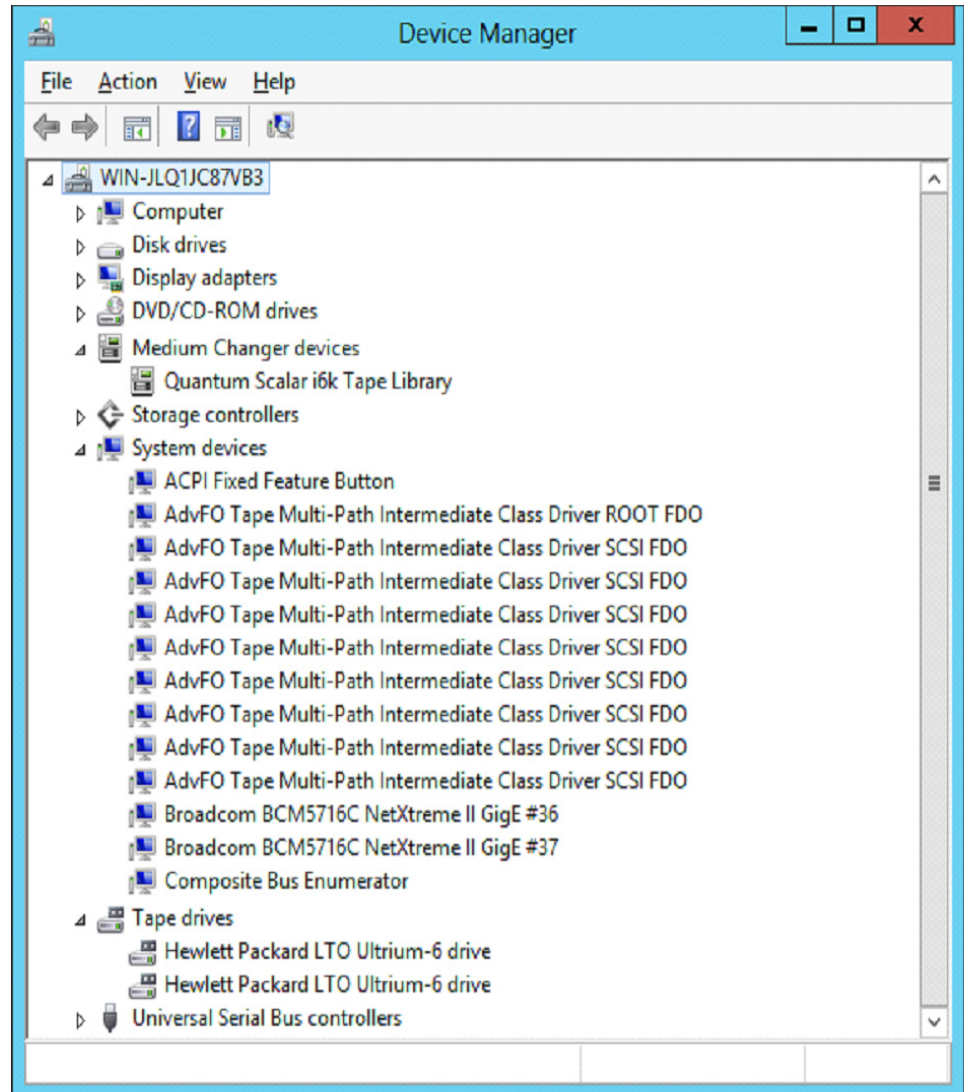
Device Manager

File Action View Help

WIN-JLQ1JC87VB3
Computer
Disk drives
Display adapters
DVD/CD-ROM drives
Medium Changer devices
Quantum Scalar i6k Tape Library
Storage controllers
System devices
ACPI Fixed Feature Button
AdvFO Tape Multi-Path Intermediate Class Driver ROOT FDO
AdvFO Tape Multi-Path Intermediate Class Driver SCSI FDO
AdvFO Tape Multi-Path Intermediate Class Driver SCSI FDO
AdvFO Tape Multi-Path Intermediate Class Driver SCSI FDO
AdvFO Tape Multi-Path Intermediate Class Driver SCSI FDO
AdvFO Tape Multi-Path Intermediate Class Driver SCSI FDO
AdvFO Tape Multi-Path Intermediate Class Driver SCSI FDO
AdvFO Tape Multi-Path Intermediate Class Driver SCSI FDO
AdvFO Tape Multi-Path Intermediate Class Driver SCSI FDO
Broadcom BCM5716C NetXtreme II GigE #36
Broadcom BCM5716C NetXtreme II GigE #37
Composite Bus Enumerator
Tape drives
Hewlett Packard LTO Ultrium-6 drive
Hewlett Packard LTO Ultrium-6 drive
Universal Serial Bus controllers